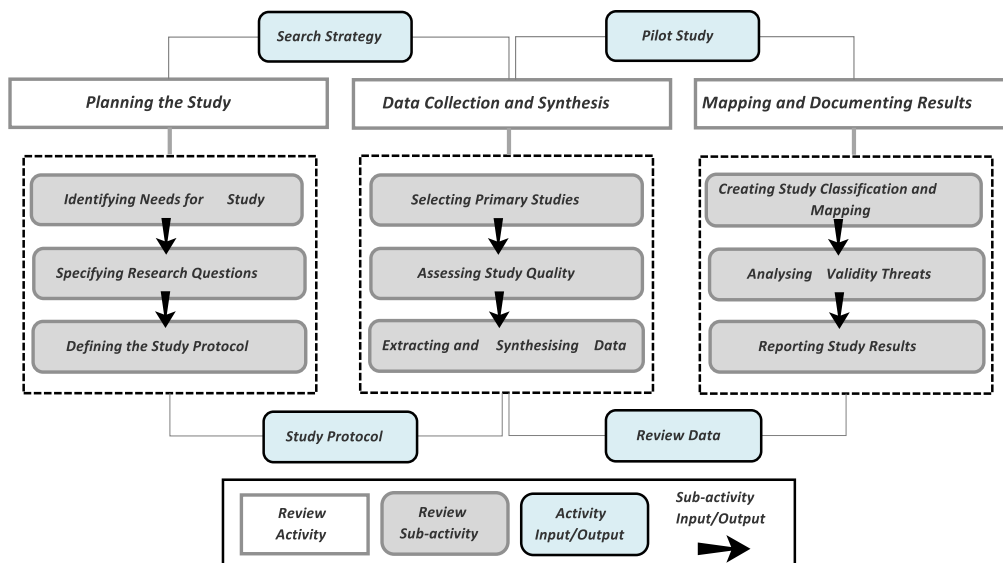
Search Strategy

Pilot Study

Planning the Study

Data Collection and Synthesis

Mapping and Documenting Results

Identifying Needs for Study

Specifying Research Questions

Defining the Study Protocol

Selecting Primary Studies

Assessing Study Quality

Extracting and Synthesising Data

Creating Study Classification and Mapping

Analysing Validity Threats

Reporting Study Results

Study Protocol

Review Data

Review Activity

Review Sub-activity

Activity Input/Output

Sub-activity Input/Output